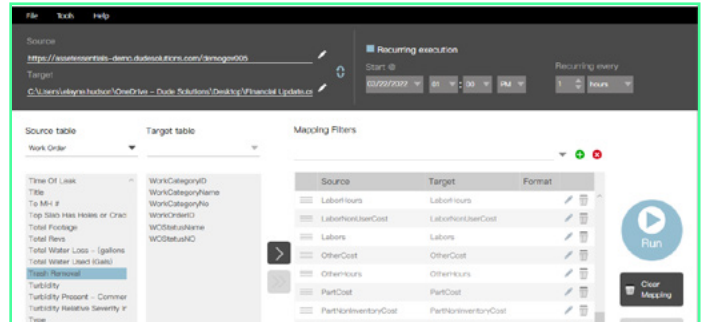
File Tools Help

Source
https://assetessentials-demo.dudesolutions.com/demogov005

Target
C:\Users\elayne.hudson\OneDrive – Dude Solutions\Desktop\Financial Update.cs

Recurring execution

Start @
02/22/2022 01 : 00 PM

Recurring every
1 hours

Source table
Work Order

Target table

Time Of Leak
Title
To MH #
Top Slab Has Holes or Crac
Total Footage
Total Revs
Total Water Loss - (gallons
Total Water Used (Gals)
Trash Removal
Turbidity
Turbidity Present - Commer
Turbidity Relative Severity ir
Type

WorkCategoryID
WorkCategoryName
WorkCategoryNo
WorkOrderID
WOStatusName
WOStatusNO

Mapping Filters

| | Source | Target | Format |
|---|---|---|---|
| | LaborHours | LaborHours | |
| | LaborNonUserCost | LaborNonUserCost | |
| | Labors | Labors | |
| | OtherCost | OtherCost | |
| | OtherHours | OtherHours | |
| | PartCost | PartCost | |
| | PartNonInventoryCost | PartNonInventoryCost | |

Run

Clear Mapping